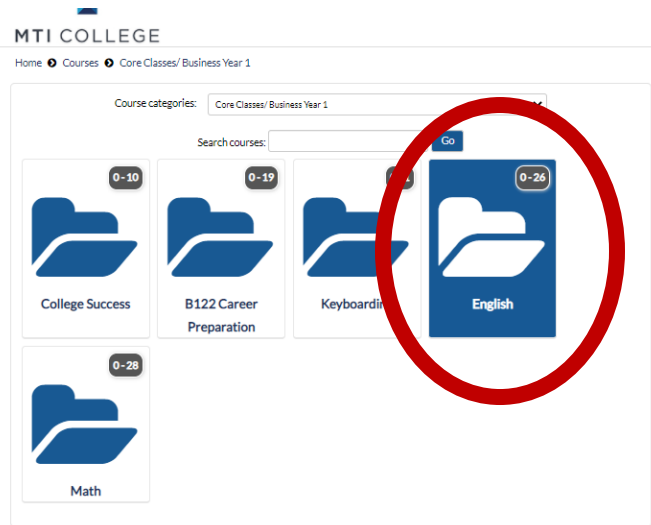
MTI COLLEGE

Home ❯ Courses ❯ Core Classes/ Business Year 1

Course categories: Core Classes/ Business Year 1

Search courses: Go

0 - 10
College Success

0 - 19
B122 Career Preparation

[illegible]
Keyboardi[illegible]

0 - 26
English

0 - 28
Math